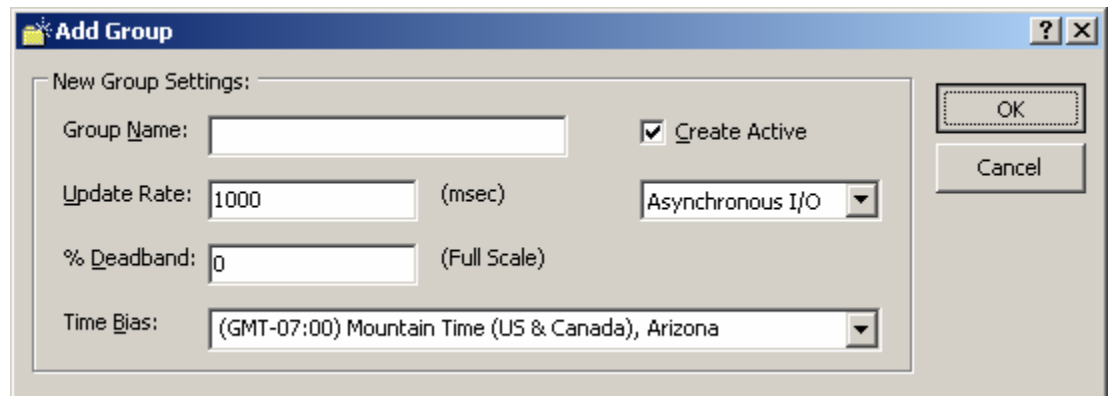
Add Group

?

New Group Settings:

Group Name:

Create Active

OK

Cancel

Update Rate: 1000 (msec)

Asynchronous I/O

% Deadband: 0 (Full Scale)

Time Bias: (GMT-07:00) Mountain Time (US & Canada), Arizona